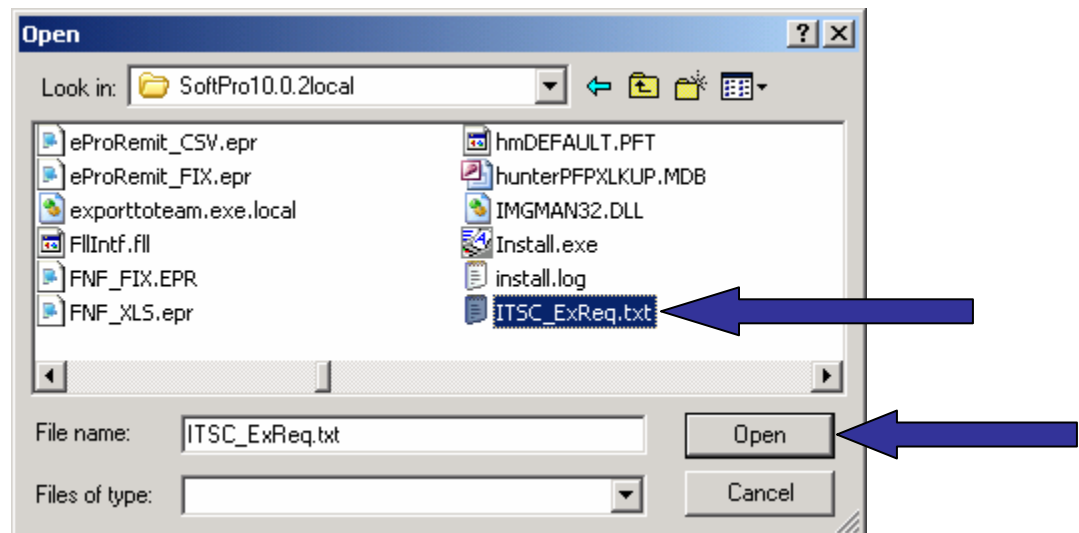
Open

?

Look in: SoftPro10.0.2local

eProRemit_CSV.epr
eProRemit_FIX.epr
exporttoteam.exe.local
FllIntf.fll
FNF_FIX.EPR
FNF_XLS.epr

hmDEFAULT.PFT
hunterPFPXLKUP.MDB
IMGMAN32.DLL
Install.exe
install.log
ITSC_ExReq.txt

File name: ITSC_ExReq.txt
Open

Files of type:
Cancel